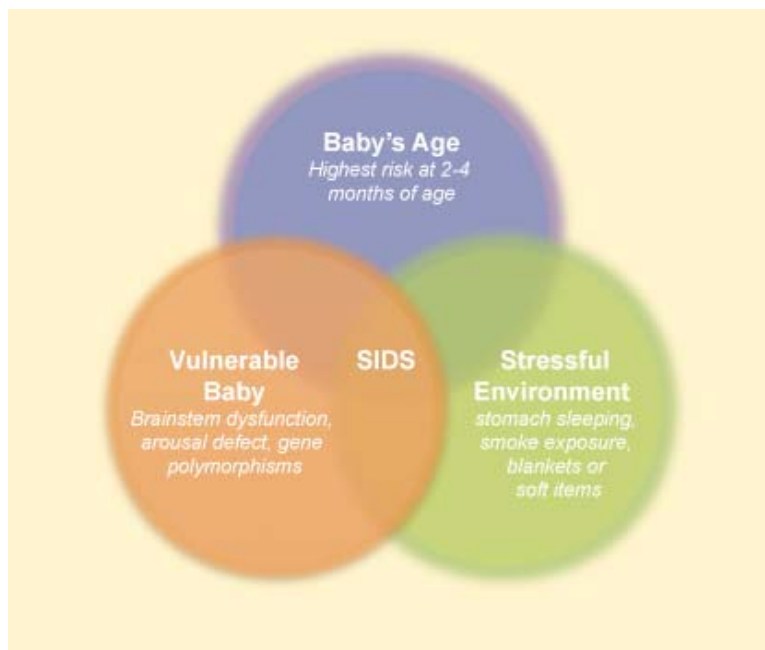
Baby's Age
Highest risk at 2-4 months of age

Vulnerable Baby
Brainstem dysfunction, arousal defect, gene polymorphisms

SIDS

Stressful Environment
stomach sleeping, smoke exposure, blankets or soft items